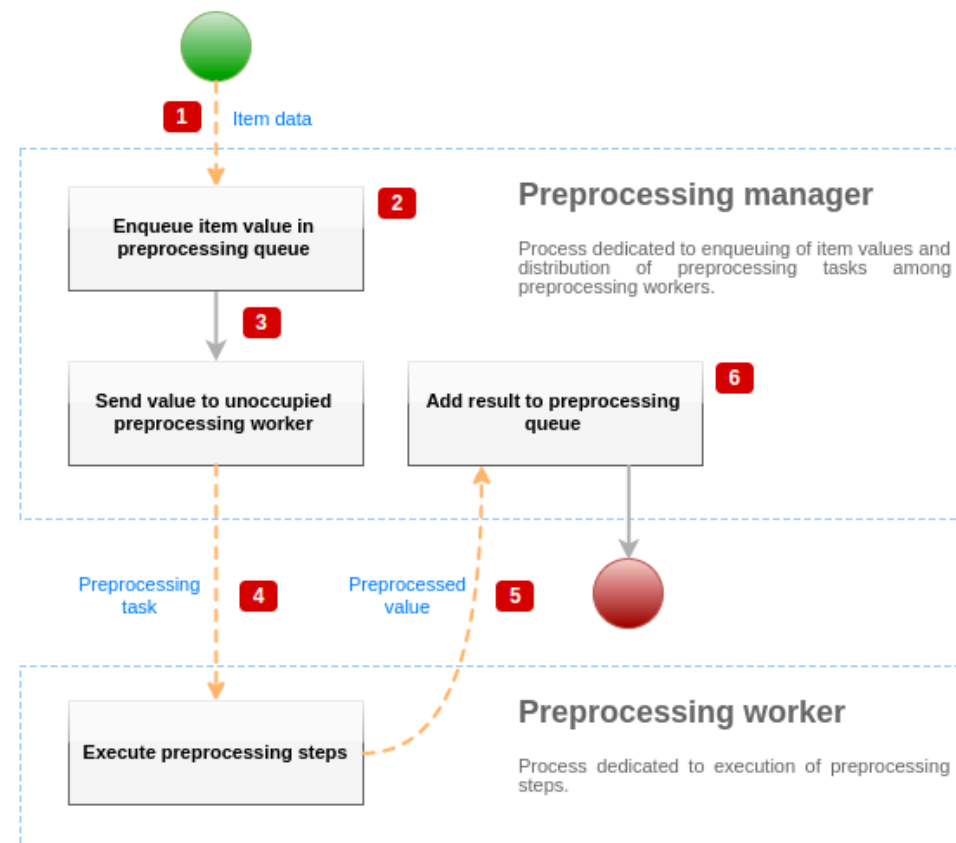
1
Item data

Enqueue item value in preprocessing queue
2

Preprocessing manager

Process dedicated to enqueuing of item values and distribution of preprocessing tasks among preprocessing workers.

3

Send value to unoccupied preprocessing worker

Add result to preprocessing queue
6

Preprocessing task
4
Preprocessed value
5

Execute preprocessing steps

Preprocessing worker

Process dedicated to execution of preprocessing steps.